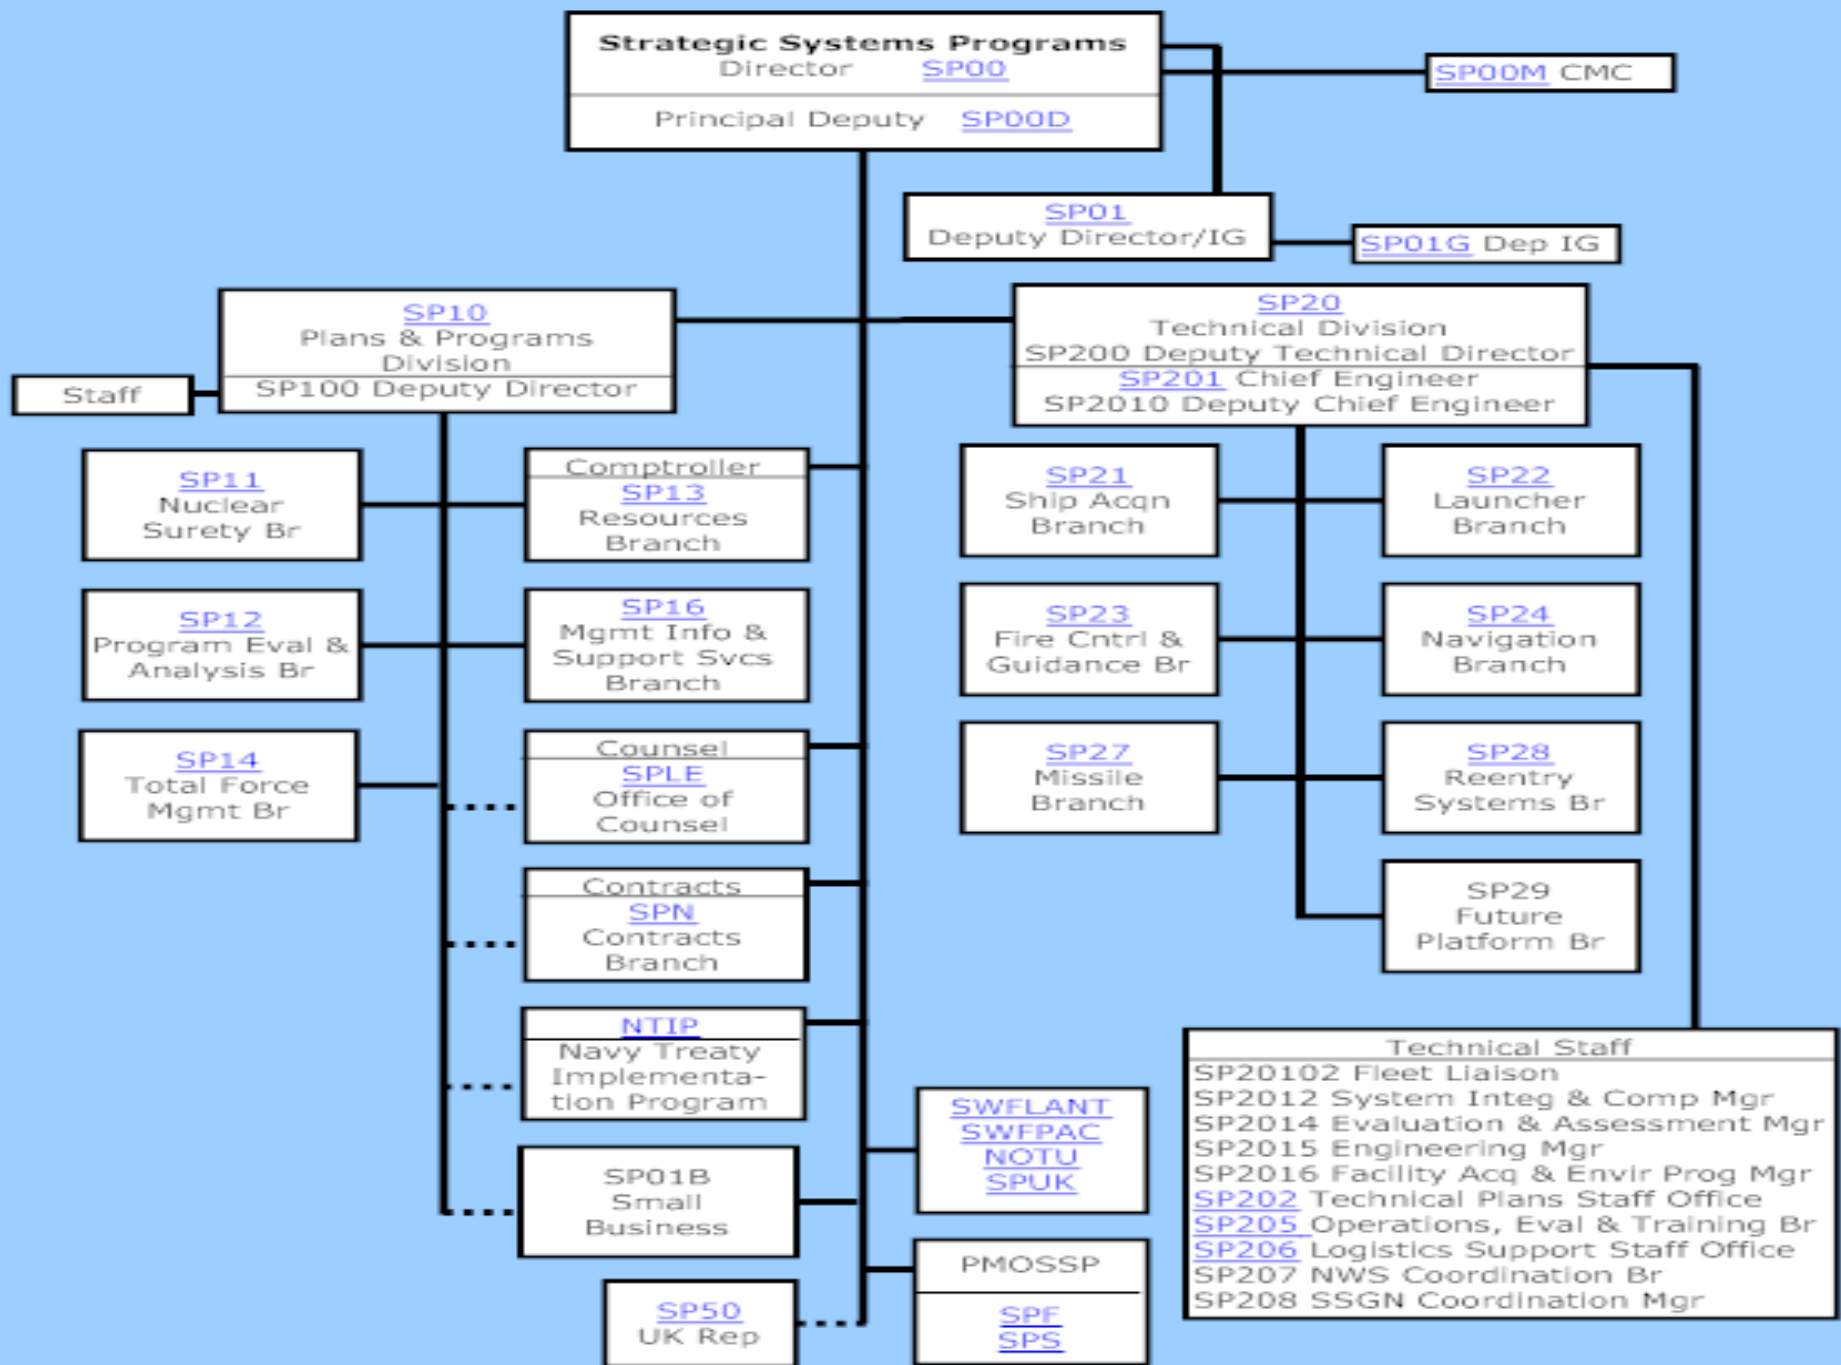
Strategic Systems Programs
Director SP00
Principal Deputy SP00D

SP00M CMC

SP01
Deputy Director/IG

SP01G Dep IG

SP10
Plans & Programs Division
SP100 Deputy Director

Staff

SP20
Technical Division
SP200 Deputy Technical Director
SP201 Chief Engineer
SP2010 Deputy Chief Engineer

SP11
Nuclear Surety Br

Comptroller
SP13
Resources Branch

SP21
Ship Acqn Branch

SP22
Launcher Branch

SP12
Program Eval & Analysis Br

SP16
Mgmt Info & Support Svcs Branch

SP23
Fire Cntrl & Guidance Br

SP24
Navigation Branch

SP14
Total Force Mgmt Br

Counsel
SPLE
Office of Counsel

SP27
Missile Branch

SP28
Reentry Systems Br

Contracts
SPN
Contracts Branch

SP29
Future Platform Br

NTIP
Navy Treaty Implementation Program

Technical Staff
SP20102 Fleet Liaison
SP2012 System Integ & Comp Mgr
SP2014 Evaluation & Assessment Mgr
SP2015 Engineering Mgr
SP2016 Facility Acq & Envir Prog Mgr
SP202 Technical Plans Staff Office
SP205 Operations, Eval & Training Br
SP206 Logistics Support Staff Office
SP207 NWS Coordination Br
SP208 SSGN Coordination Mgr

SWFLANT
SWFPAC
NOTU
SPUK

SP01B
Small Business

PMOSSP
SPF
SPS

SP50
UK Rep